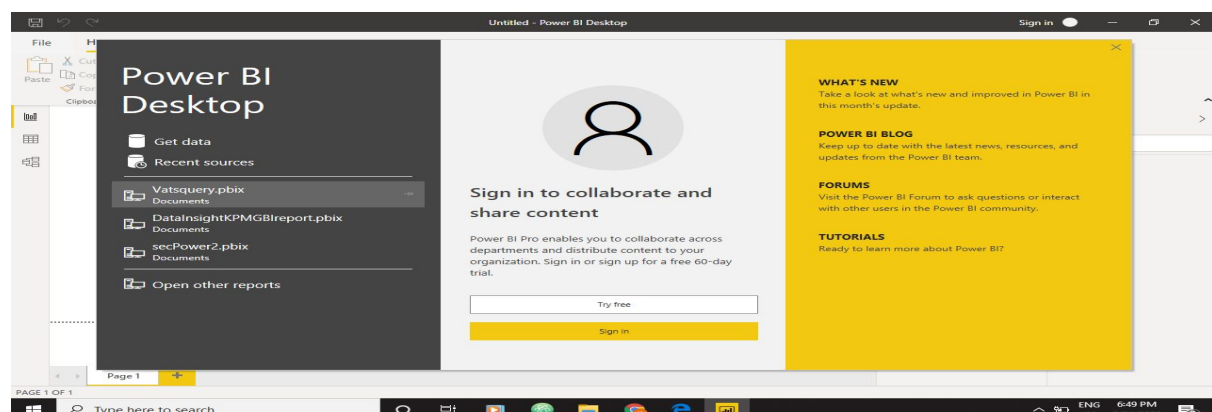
Untitled - Power BI Desktop

Sign in

File H

Paste

Cut

Copy

For

Clipboa

Power BI Desktop

Get data

Recent sources

Vatsquery.pbix
Documents

DataInsightKPMGBIreport.pbix
Documents

secPower2.pbix
Documents

Open other reports

Sign in to collaborate and share content

Power BI Pro enables you to collaborate across departments and distribute content to your organization. Sign in or sign up for a free 60-day trial.

Try free

Sign in

WHAT'S NEW
Take a look at what's new and improved in Power BI in this month's update.

POWER BI BLOG
Keep up to date with the latest news, resources, and updates from the Power BI team.

FORUMS
Visit the Power BI Forum to ask questions or interact with other users in the Power BI community.

TUTORIALS
Ready to learn more about Power BI?

Page 1

PAGE 1 OF 1

Type here to search

ENG

6:49 PM